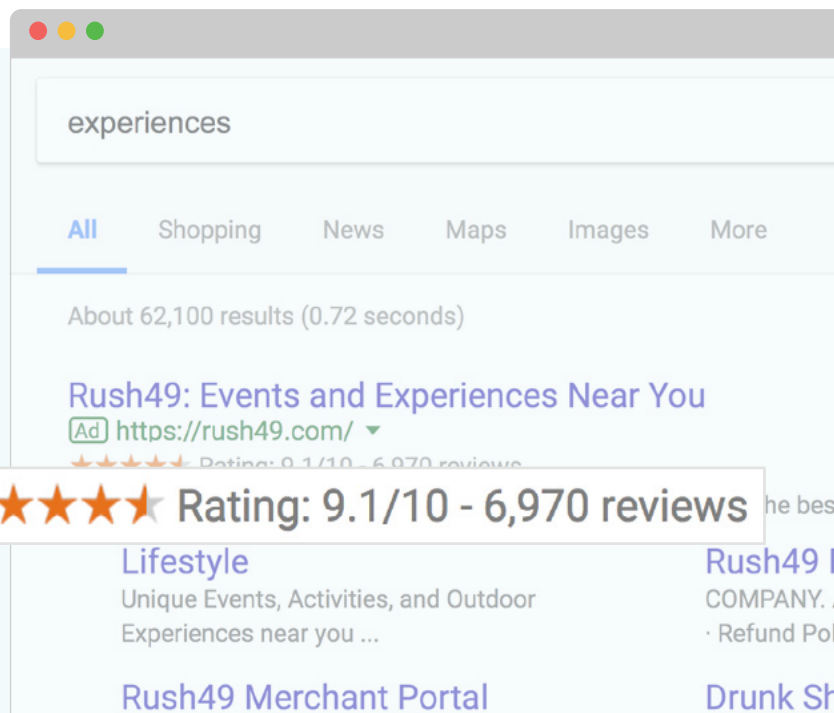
experiences

All Shopping News Maps Images More

About 62,100 results (0.72 seconds)

Rush49: Events and Experiences Near You
Ad https://rush49.com/
Rating: 9.1/10 - 6,970 reviews
Rating: 9.1/10 - 6,970 reviews
he bes

Lifestyle
Unique Events, Activities, and Outdoor Experiences near you ...

Rush49 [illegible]
COMPANY. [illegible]
· Refund Pol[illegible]

Rush49 Merchant Portal

Drunk Sh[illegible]